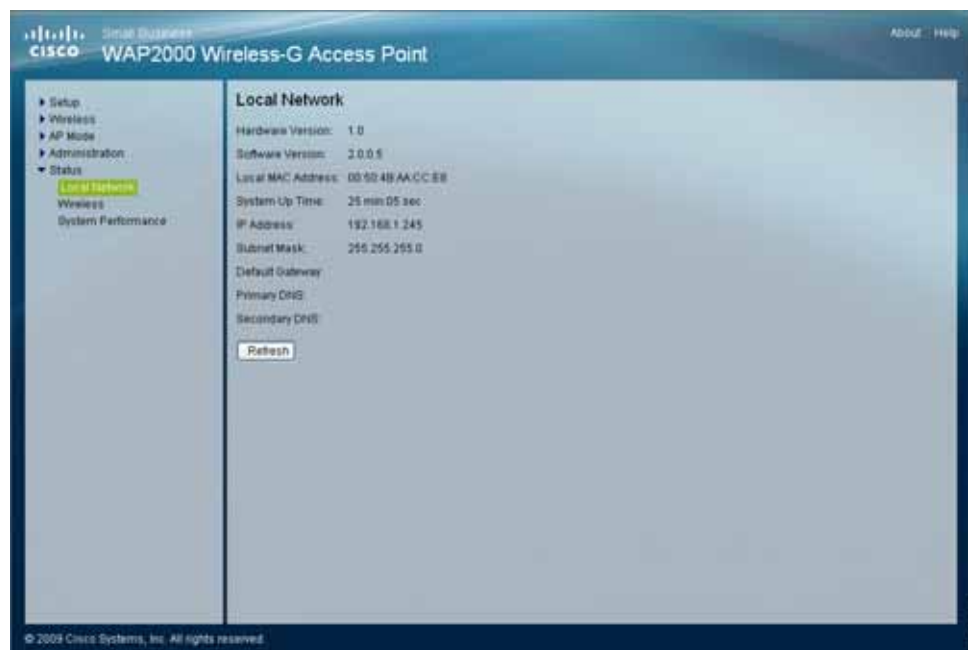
cisco Small Business
WAP2000 Wireless-G Access Point

About Help

▸ Setup
▸ Wireless
▸ AP Mode
▸ Administration
▾ Status
Local Network
Wireless
System Performance

Local Network

Hardware Version: 1.0
Software Version: 2.0.0.5
Local MAC Address: 00:50:4B:AA:CC:E8
System Up Time: 25 min 05 sec
IP Address: 192.168.1.245
Subnet Mask: 255.255.255.0
Default Gateway:
Primary DNS:
Secondary DNS:

Refresh

© 2009 Cisco Systems, Inc. All rights reserved.